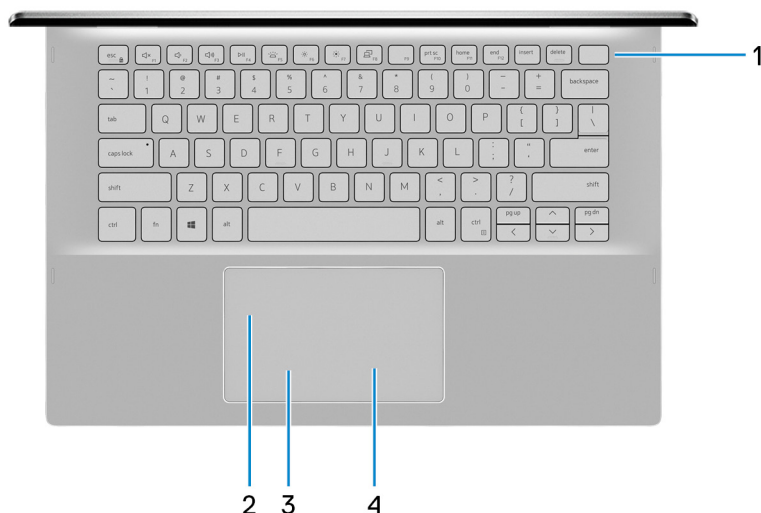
esc
F1
F2
F3
F4
F5
F6
F7
F8
F9
prt sc
F10
home
F11
end
F12
insert
delete
~
`
!
1
@
2
#
3
$
4
%
5
^
6
&
7
*
8
(
9
)
0
_
-
+
=
backspace
tab
Q
W
E
R
T
Y
U
I
O
P
{
[
}
]
|
\
caps lock
A
S
D
F
G
H
J
K
L
:
;
"
'
enter
shift
Z
X
C
V
B
N
M
<
,
>
.
?
/
shift
ctrl
fn
alt
alt
ctrl
pg up
pg dn
1
2
3
4